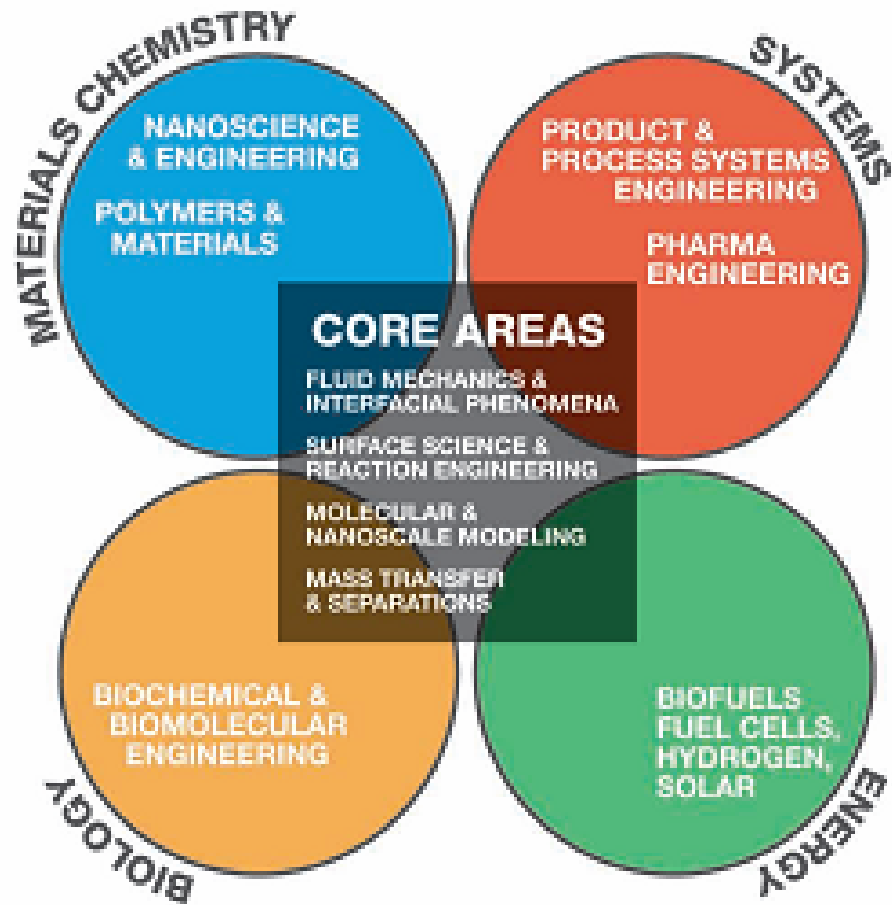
MATERIALS CHEMISTRY

NANOSCIENCE & ENGINEERING

POLYMERS & MATERIALS

SYSTEMS

PRODUCT & PROCESS SYSTEMS ENGINEERING

PHARMA ENGINEERING

CORE AREAS

FLUID MECHANICS & INTERFACIAL PHENOMENA

SURFACE SCIENCE & REACTION ENGINEERING

MOLECULAR & NANOSCALE MODELING

MASS TRANSFER & SEPARATIONS

BIOCHEMICAL & BIOMOLECULAR ENGINEERING

BIOLOGY

BIOFUELS FUEL CELLS, HYDROGEN, SOLAR

ENERGY